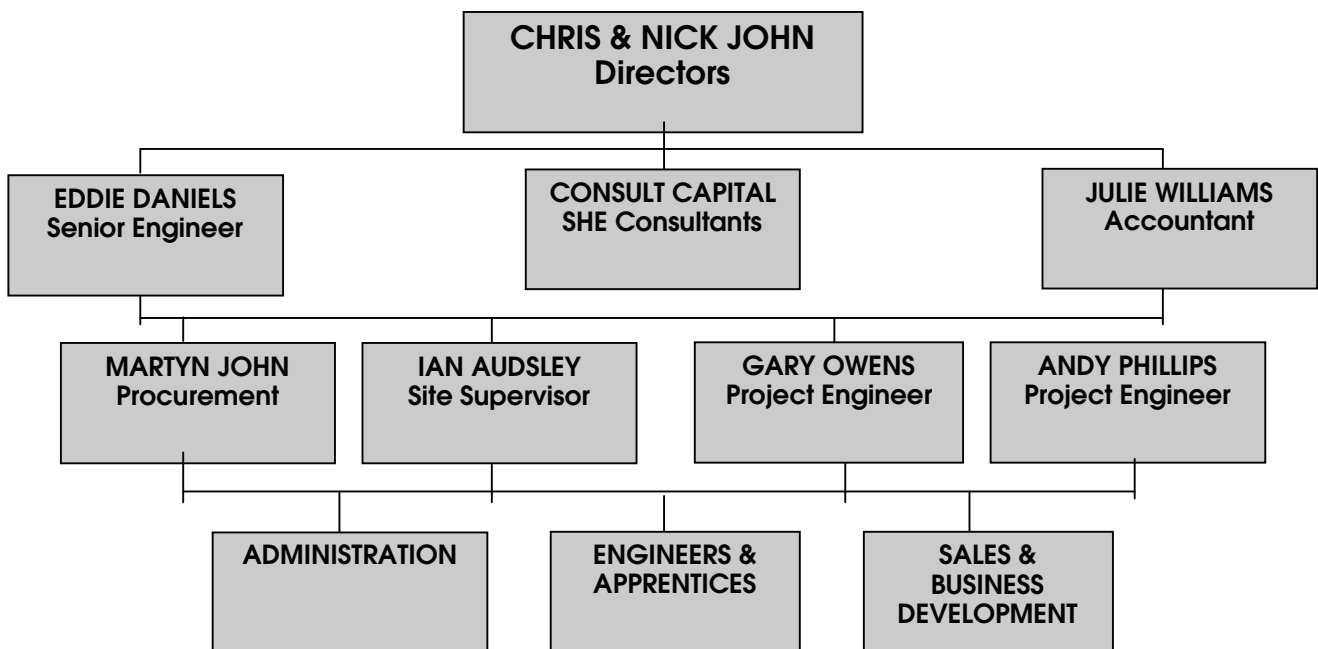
CHRIS & NICK JOHN
Directors

EDDIE DANIELS
Senior Engineer

CONSULT CAPITAL
SHE Consultants

JULIE WILLIAMS
Accountant

MARTYN JOHN
Procurement

IAN AUDSLEY
Site Supervisor

GARY OWENS
Project Engineer

ANDY PHILLIPS
Project Engineer

ADMINISTRATION

ENGINEERS & APPRENTICES

SALES & BUSINESS DEVELOPMENT